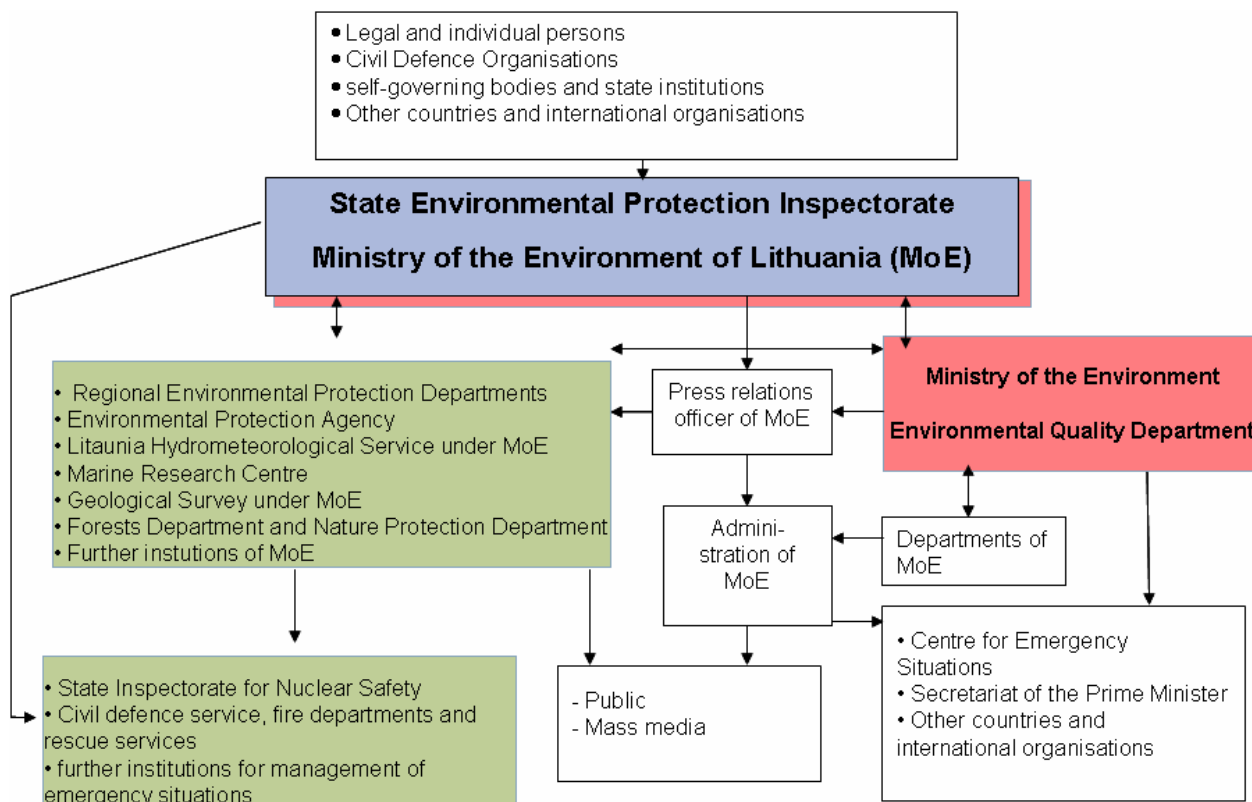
• Legal and individual persons
• Civil Defence Organisations
• self-governing bodies and state institutions
• Other countries and international organisations

State Environmental Protection Inspectorate

Ministry of the Environment of Lithuania (MoE)

• Regional Environmental Protection Departments
• Environmental Protection Agency
• Litaunia Hydrometeorological Service under MoE
• Marine Research Centre
• Geological Survey under MoE
• Forests Department and Nature Protection Department
• Further instutions of MoE

Press relations officer of MoE

Ministry of the Environment

Environmental Quality Department

Administration of MoE

Departments of MoE

• State Inspectorate for Nuclear Safety
• Civil defence service, fire departments and rescue services
• further institutions for management of emergency situations

- Public
- Mass media

• Centre for Emergency Situations
• Secretariat of the Prime Minister
• Other countries and international organisations